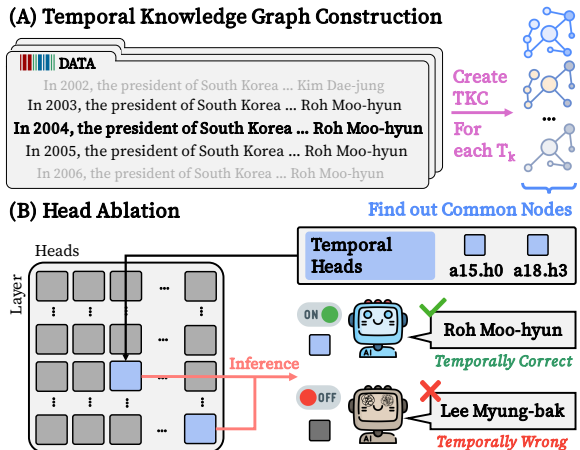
(A) Temporal Knowledge Graph Construction

DATA

In 2002, the president of South Korea ... Kim Dae-jung

In 2003, the president of South Korea ... Roh Moo-hyun

In 2004, the president of South Korea ... Roh Moo-hyun

In 2005, the president of South Korea ... Roh Moo-hyun

In 2006, the president of South Korea ... Roh Moo-hyun

Create TKC For each $T_k$

...

(B) Head Ablation

Find out Common Nodes

Heads

Layer

Temporal Heads

a15.h0 a18.h3

ON

Inference

AI

Roh Moo-hyun

Temporally Correct

OFF

AI

Lee Myung-bak

Temporally Wrong